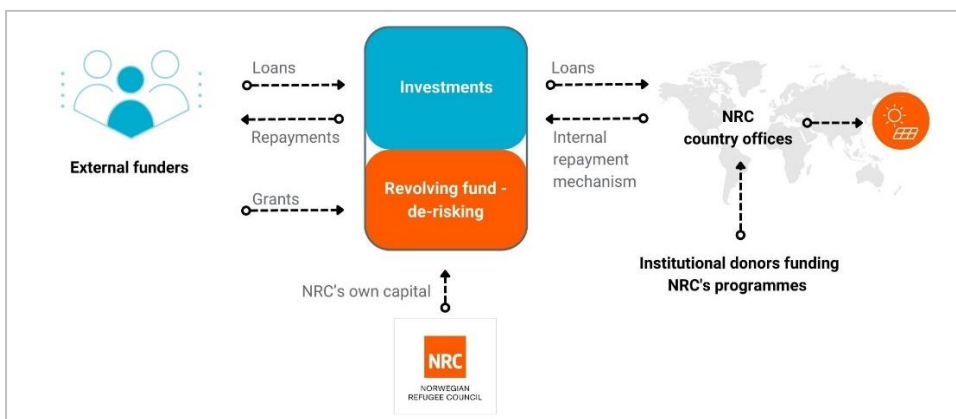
External funders

Loans

Repayments

Grants

Investments

Revolving fund - de-risking

Loans

Internal repayment mechanism

NRC country offices

NRC's own capital

Institutional donors funding NRC's programmes

NRC
NORWEGIAN REFUGEE COUNCIL